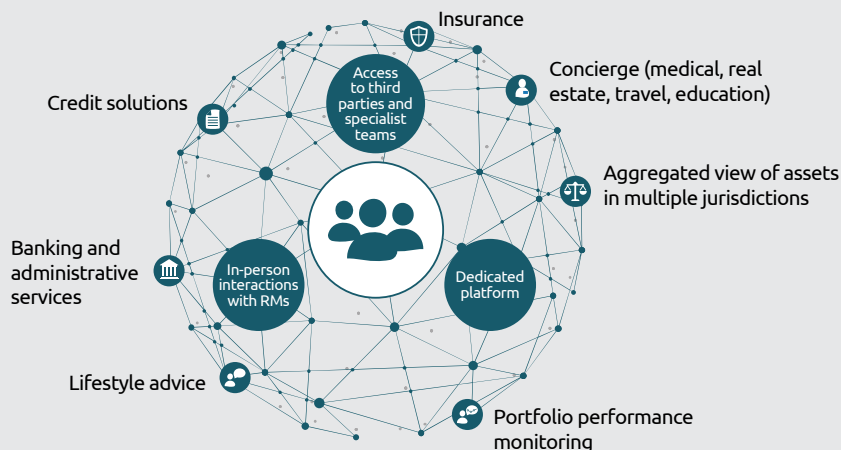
Insurance

Access to third parties and specialist teams

Concierge (medical, real estate, travel, education)

Credit solutions

Aggregated view of assets in multiple jurisdictions

Banking and administrative services

In-person interactions with RMs

Dedicated platform

Lifestyle advice

Portfolio performance monitoring